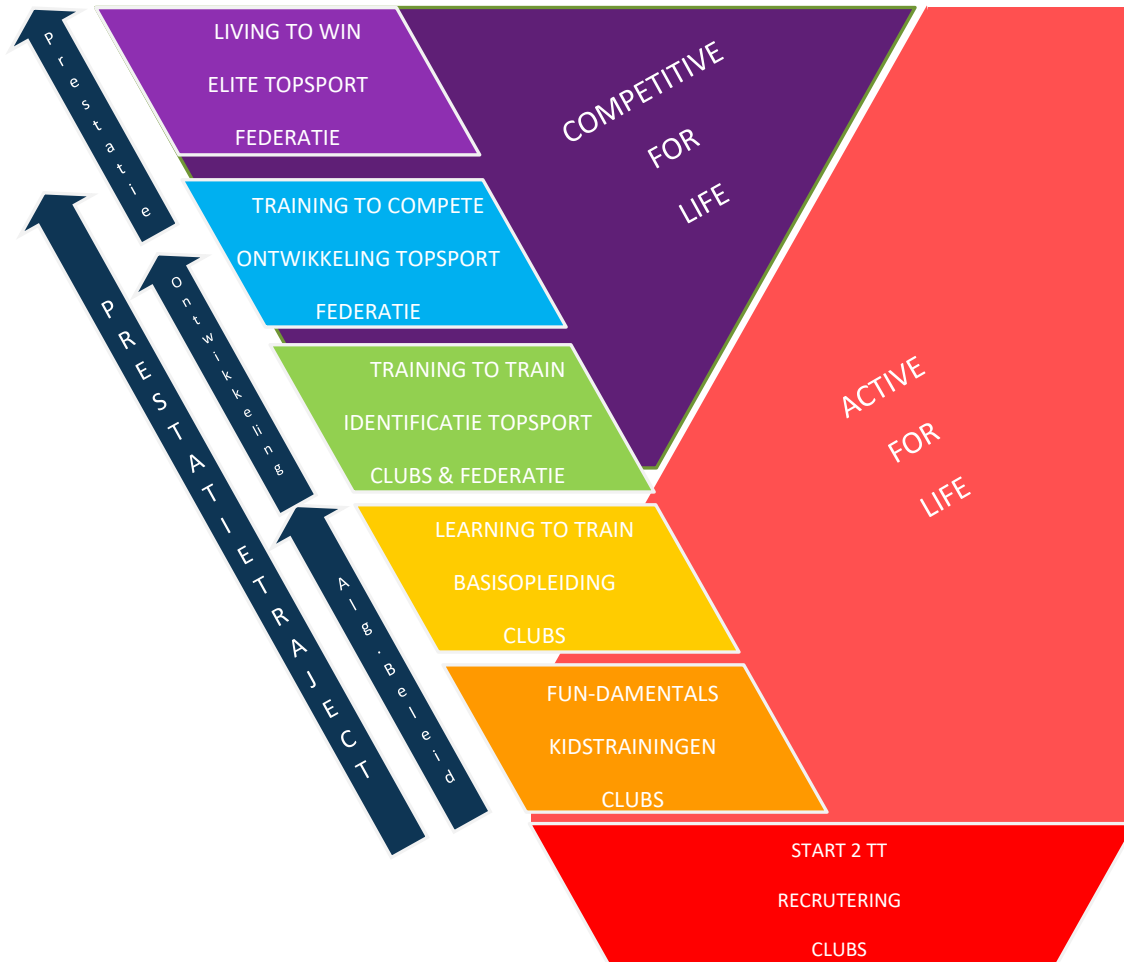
Prestatie

LIVING TO WIN

ELITE TOPSPORT

FEDERATIE

COMPETITIVE

FOR

LIFE

TRAINING TO COMPETE

ONTWIKKELING TOPSPORT

FEDERATIE

PRESTATIETRAJECT

Ontwikkeling

TRAINING TO TRAIN

IDENTIFICATIE TOPSPORT

CLUBS & FEDERATIE

ACTIVE

FOR

LIFE

Alg. Beleid

LEARNING TO TRAIN

BASISOPLEIDING

CLUBS

FUN-DAMENTALS

KIDSTRAININGEN

CLUBS

START 2 TT

RECRUTERING

CLUBS